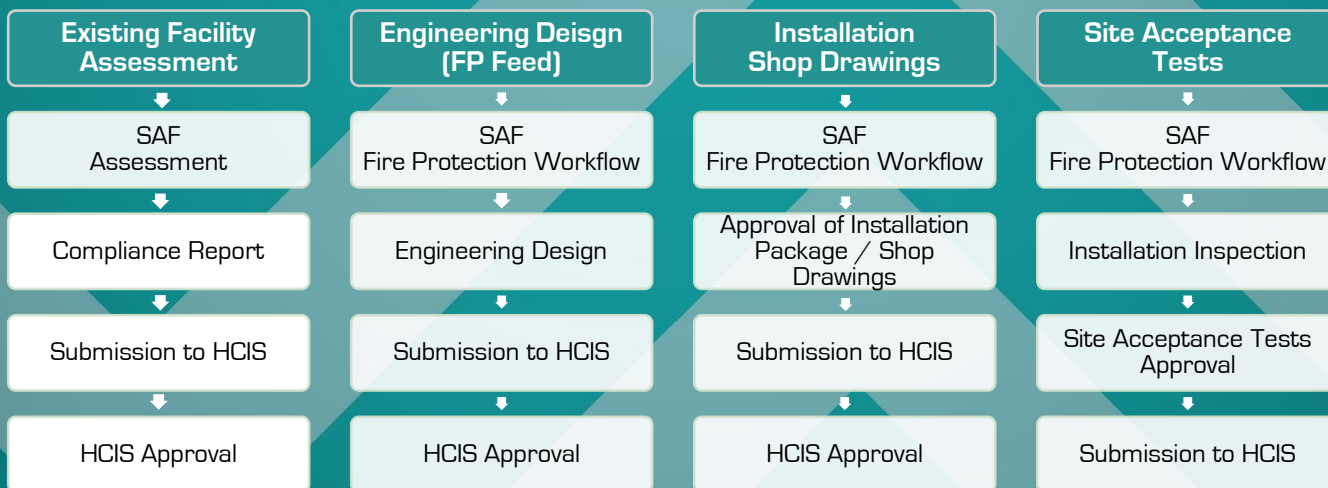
Existing Facility Assessment

SAF Assessment

Compliance Report

Submission to HCIS

HCIS Approval

Engineering Deisgn (FP Feed)

SAF Fire Protection Workflow

Engineering Design

Submission to HCIS

HCIS Approval

Installation Shop Drawings

SAF Fire Protection Workflow

Approval of Installation Package / Shop Drawings

Submission to HCIS

HCIS Approval

Site Acceptance Tests

SAF Fire Protection Workflow

Installation Inspection

Site Acceptance Tests Approval

Submission to HCIS